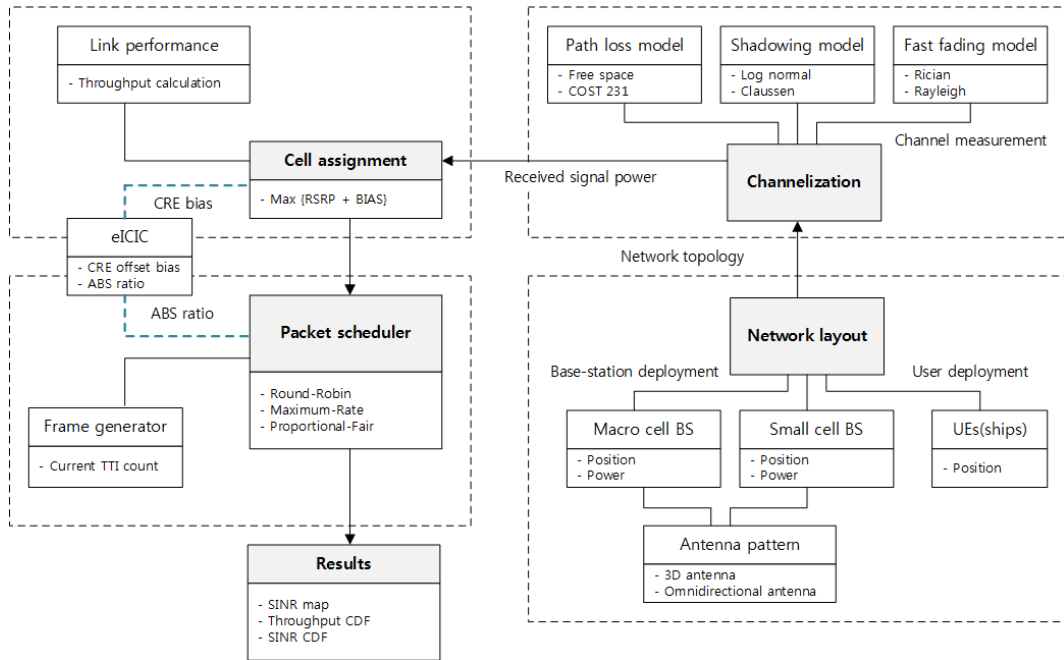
Link performance
- Throughput calculation

Cell assignment
- Max {RSRP + BIAS}

CRE bias

eICIC
- CRE offset bias
- ABS ratio

ABS ratio

Packet scheduler
- Round-Robin
- Maximum-Rate
- Proportional-Fair

Frame generator
- Current TTI count

Results
- SINR map
- Throughput CDF
- SINR CDF

Path loss model
- Free space
- COST 231

Shadowing model
- Log normal
- Claussen

Fast fading model
- Rician
- Rayleigh

Channel measurement

Received signal power

Channelization

Network topology

Network layout

Base-station deployment

User deployment

Macro cell BS
- Position
- Power

Small cell BS
- Position
- Power

UEs(ships)
- Position

Antenna pattern
- 3D antenna
- Omnidirectional antenna